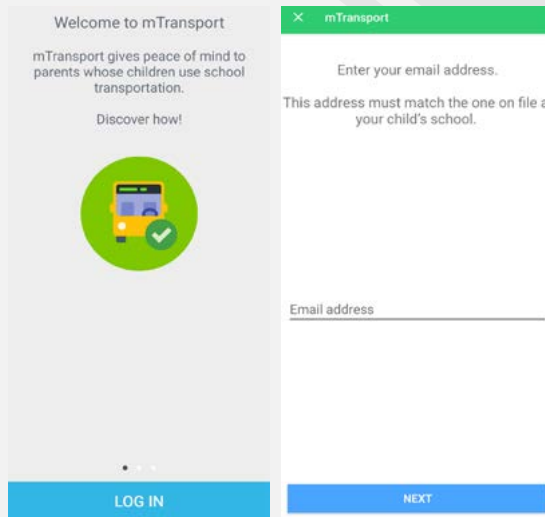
Welcome to mTransport

mTransport gives peace of mind to parents whose children use school transportation.

Discover how!

LOG IN

× mTransport

Enter your email address.

This address must match the one on file a your child's school.

Email address

NEXT